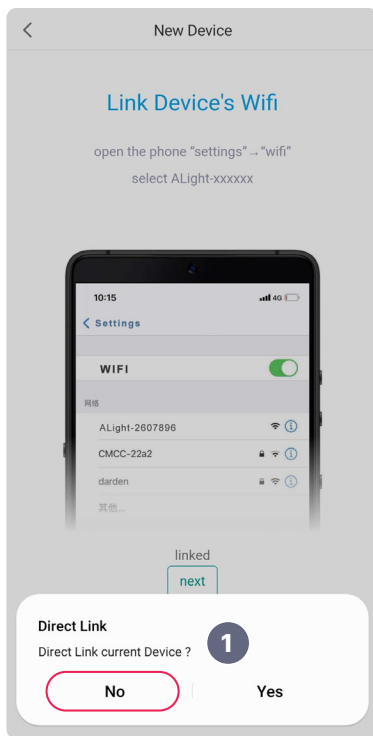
<

New Device

Link Device's Wifi

open the phone "settings" → "wifi"
select ALight-xxxxxx

10:15

4G

< Settings

WIFI

网络

ALight-2607896

CMCC-22a2

darden

其他...

linked

next

Direct Link

Direct Link current Device ?

1

No

Yes